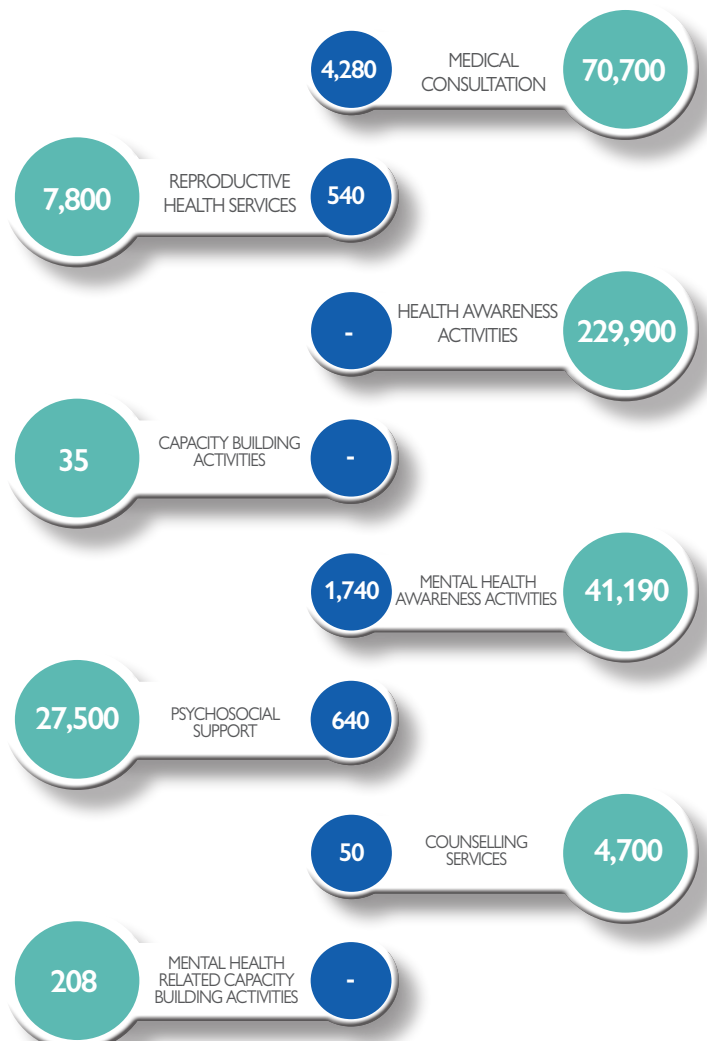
4,280 MEDICAL CONSULTATION 70,700

7,800 REPRODUCTIVE HEALTH SERVICES 540

- HEALTH AWARENESS ACTIVITIES 229,900

35 CAPACITY BUILDING ACTIVITIES -

1,740 MENTAL HEALTH AWARENESS ACTIVITIES 41,190

27,500 PSYCHOSOCIAL SUPPORT 640

50 COUNSELLING SERVICES 4,700

208 MENTAL HEALTH RELATED CAPACITY BUILDING ACTIVITIES -